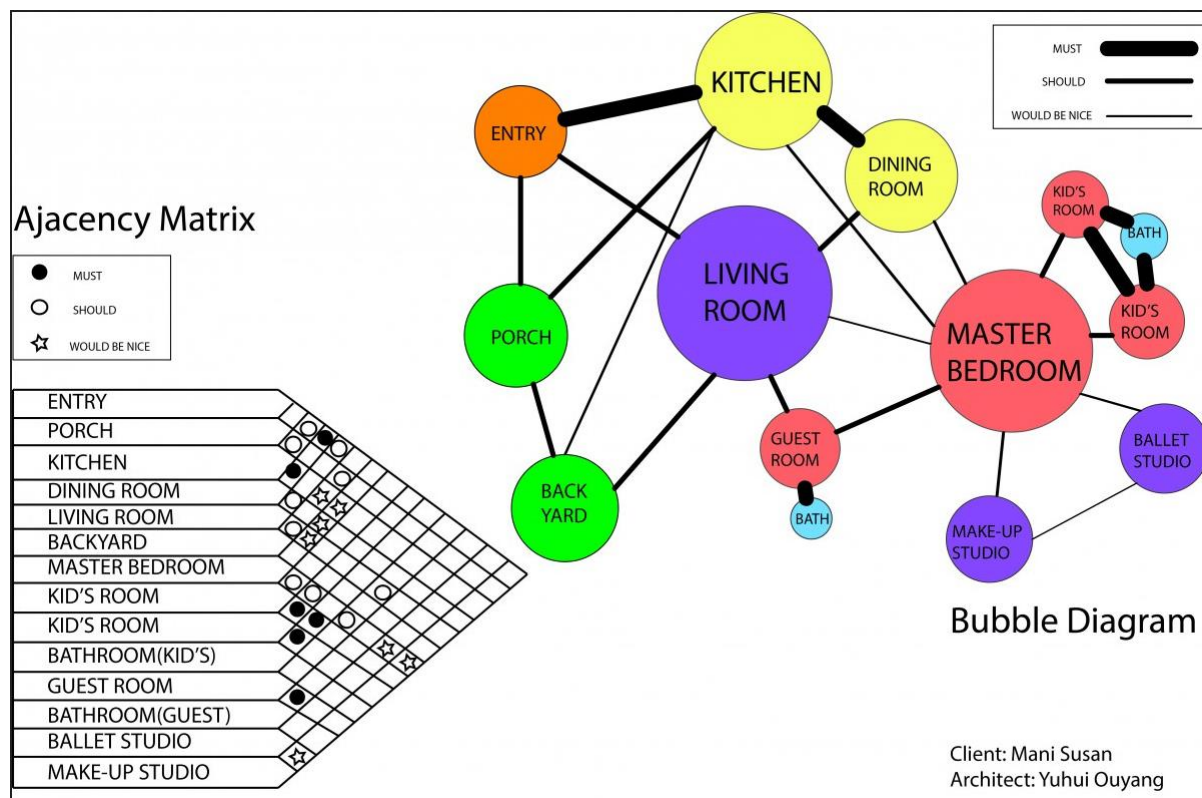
KITCHEN

MUST
SHOULD
WOULD BE NICE

ENTRY

DINING ROOM

KID'S ROOM

BATH

Ajacency Matrix

MUST
SHOULD
WOULD BE NICE

LIVING ROOM

PORCH

MASTER BEDROOM

KID'S ROOM

GUEST ROOM

BACK YARD

BALLET STUDIO

BATH

MAKE-UP STUDIO

ENTRY
PORCH
KITCHEN
DINING ROOM
LIVING ROOM
BACKYARD
MASTER BEDROOM
KID'S ROOM
KID'S ROOM
BATHROOM(KID'S)
GUEST ROOM
BATHROOM(GUEST)
BALLET STUDIO
MAKE-UP STUDIO

Bubble Diagram

Client: Mani Susan
Architect: Yuhui Ouyang